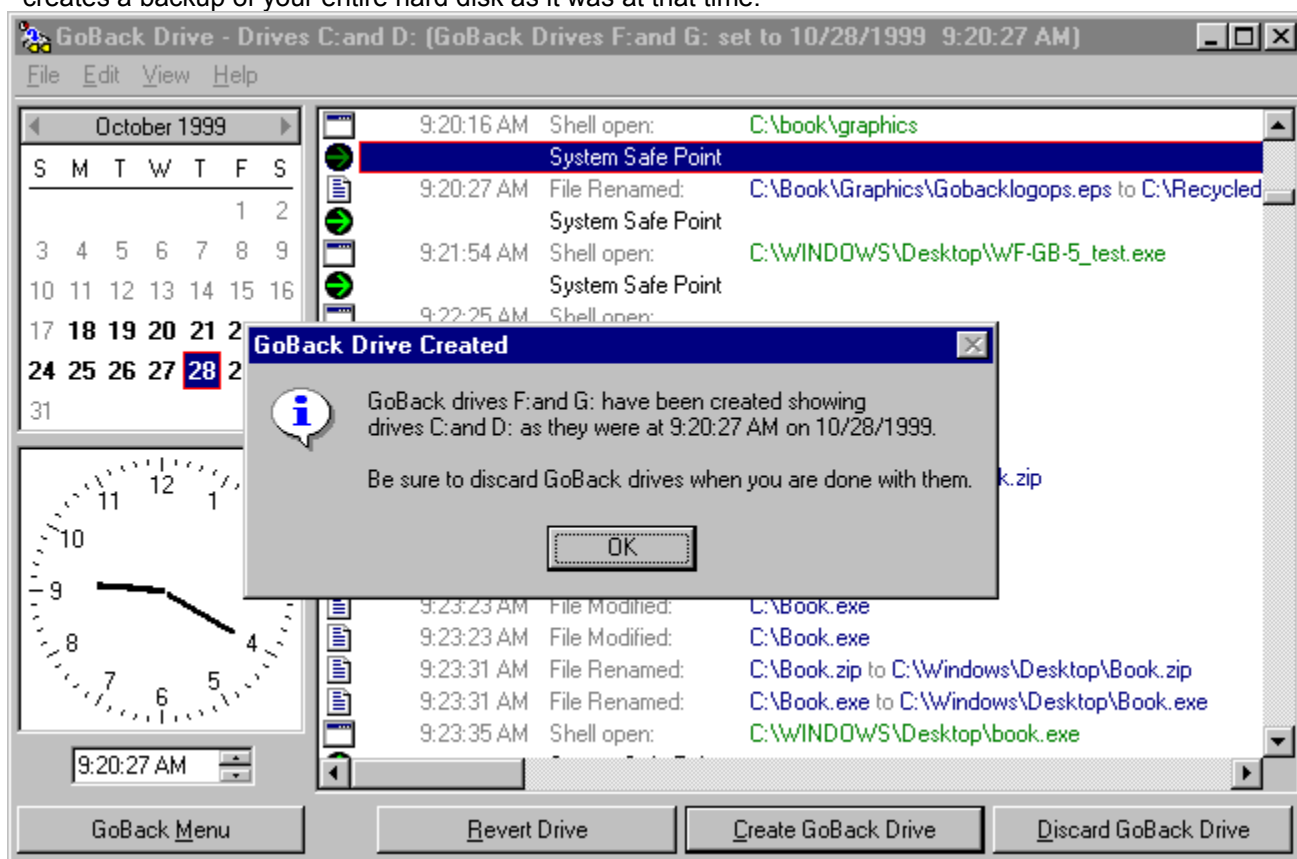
creates a backup of your entire hard disk as it was at that time.

GoBack Drive - Drives C:and D: (GoBack Drives F:and G: set to 10/28/1999 9:20:27 AM)

File Edit View Help

October 1999

| S | M | T | W | T | F | S |
|---|---|---|---|---|---|---|
| | | | | | 1 | 2 |
| 3 | 4 | 5 | 6 | 7 | 8 | 9 |
| 10 | 11 | 12 | 13 | 14 | 15 | 16 |
| 17 | 18 | 19 | 20 | 21 | 2 | |
| 24 | 25 | 26 | 27 | 28 | 2 | |
| 31 | | | | | | |

12 1 4 5 6 7 8 9 10 11

9:20:27 AM

9:20:16 AM Shell open: C:\book\graphics
System Safe Point
9:20:27 AM File Renamed: C:\Book\Graphics\Gobacklogops.eps to C:\Recycled
System Safe Point
9:21:54 AM Shell open: C:\WINDOWS\Desktop\WF-GB-5_test.exe
System Safe Point
9:22:25 AM Shell open:
k.zip
9:23:23 AM File Modified: C:\Book.exe
9:23:23 AM File Modified: C:\Book.exe
9:23:31 AM File Renamed: C:\Book.zip to C:\Windows\Desktop\Book.zip
9:23:31 AM File Renamed: C:\Book.exe to C:\Windows\Desktop\Book.exe
9:23:35 AM Shell open: C:\WINDOWS\Desktop\book.exe

GoBack Drive Created

GoBack drives F:and G: have been created showing drives C:and D: as they were at 9:20:27 AM on 10/28/1999.

Be sure to discard GoBack drives when you are done with them.

OK

GoBack Menu
Revert Drive
Create GoBack Drive
Discard GoBack Drive